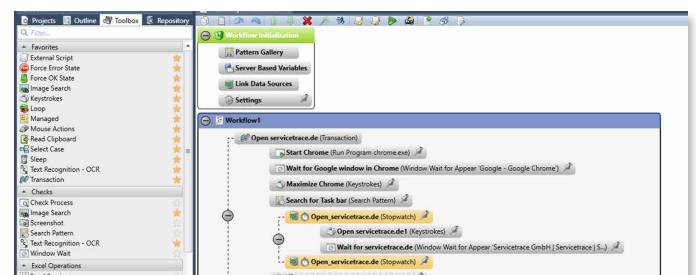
Projects Outline Toolbox Repository

Filter...

Favorites
External Script
Force Error State
Force OK State
Image Search
Keystrokes
Loop
Managed
Mouse Actions
Read Clipboard
Select Case
Sleep
Text Recognition - OCR
Transaction

Checks
Check Process
Image Search
Screenshot
Search Pattern
Text Recognition - OCR
Window Wait

Excel Operations

Workflow Initialization
Pattern Gallery
Server Based Variables
Link Data Sources
Settings

Workflow1
Open servicetrace.de (Transaction)
Start Chrome (Run Program chrome.exe)
Wait for Google window in Chrome (Window Wait for Appear 'Google - Google Chrome')
Maximize Chrome (Keystrokes)
Search for Task bar (Search Pattern)
Open_servicetrace.de (Stopwatch)
Open servicetrace.de1 (Keystrokes)
Wait for servicetrace.de (Window Wait for Appear 'Servicetrace GmbH | Servicetrace | S...)
Open_servicetrace.de (Stopwatch)